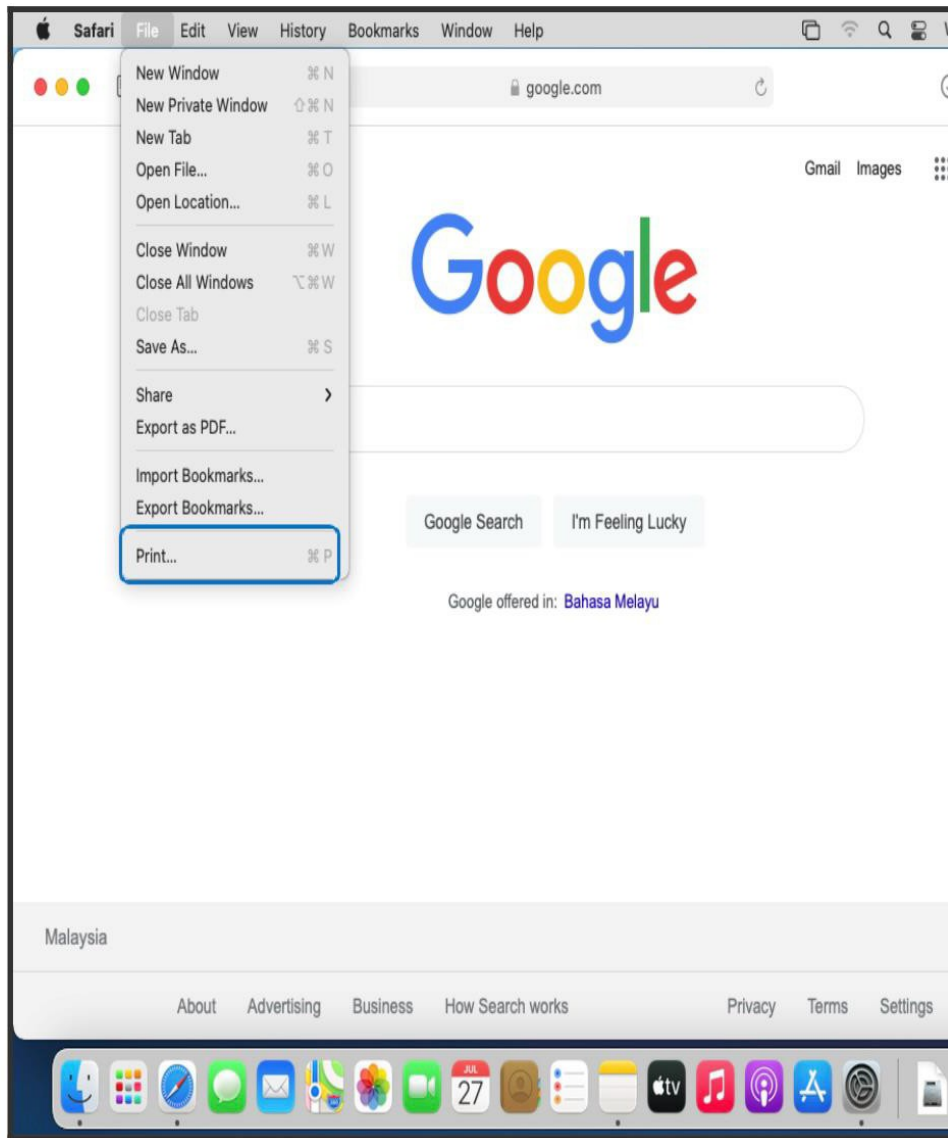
Safari File Edit View History Bookmarks Window Help

New Window ⌘N
New Private Window ⇧⌘N
New Tab ⌘T
Open File... ⌘O
Open Location... ⌘L

Close Window ⌘W
Close All Windows ⌥⌘W
Close Tab
Save As... ⌘S

Share >
Export as PDF...

Import Bookmarks...
Export Bookmarks...

Print... ⌘P

google.com

Gmail Images

Google

Google Search I'm Feeling Lucky

Google offered in: Bahasa Melayu

Malaysia

About Advertising Business How Search works Privacy Terms Settings

JUL 27

tv